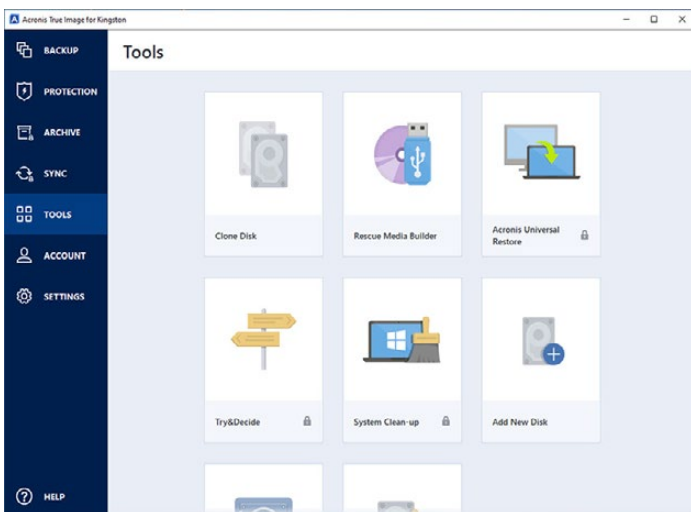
Acronis True Image for Kingston

BACKUP
PROTECTION
ARCHIVE
SYNC
TOOLS
ACCOUNT
SETTINGS
HELP

Tools

Clone Disk

Rescue Media Builder

Acronis Universal Restore

Try&Decide

System Clean-up

Add New Disk